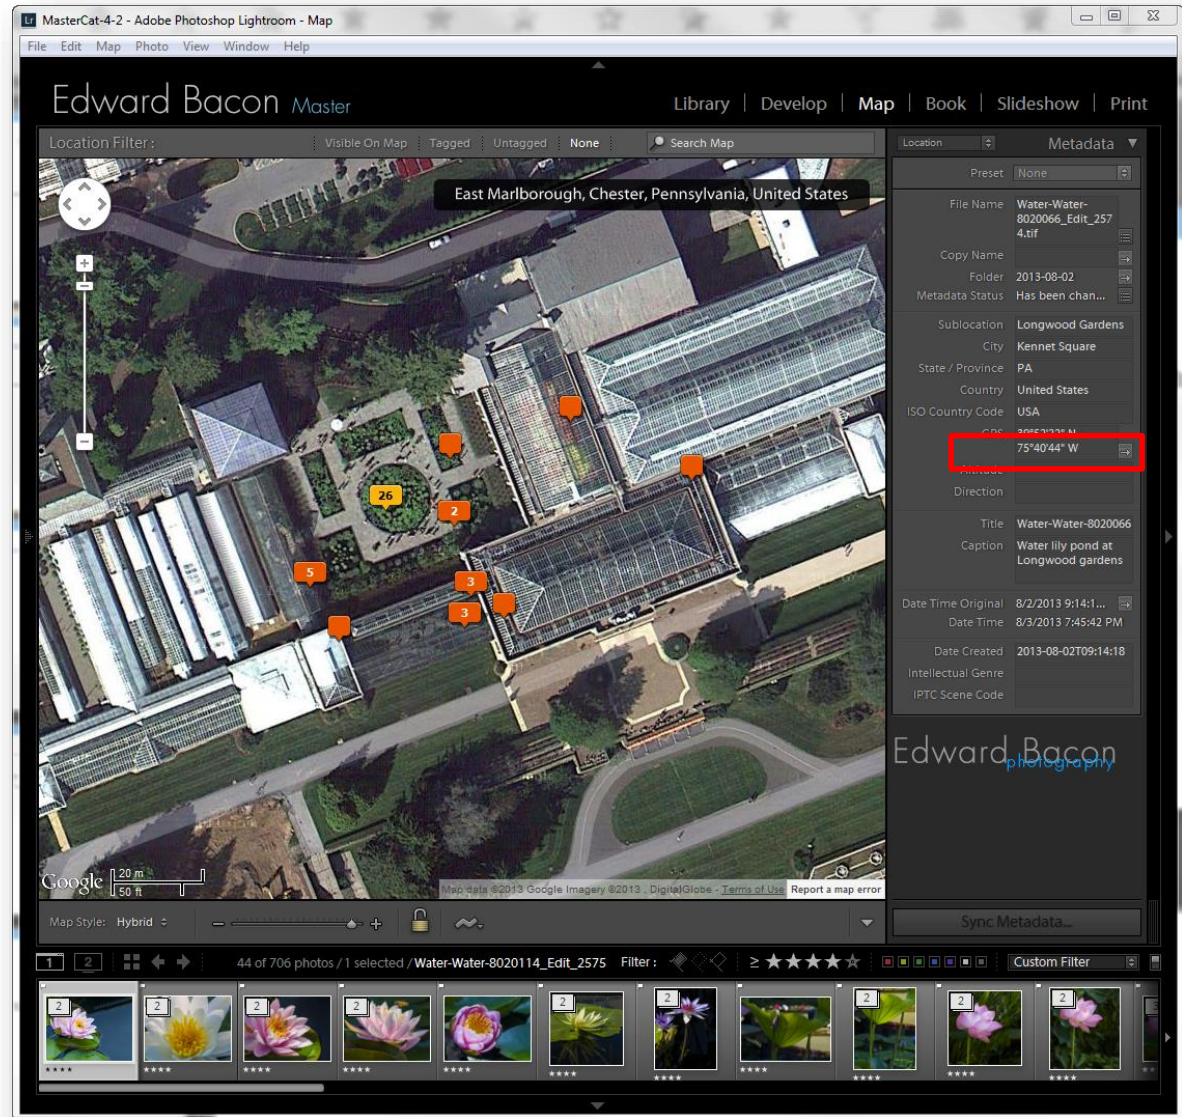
Lr MasterCat-4-2 - Adobe Photoshop Lightroom - Map

File Edit Map Photo View Window Help

Edward Bacon Master

Library | Develop | Map | Book | Slideshow | Print

Location Filter : Visible On Map Tagged Untagged None Search Map

East Marlborough, Chester, Pennsylvania, United States

26 2 5 3 3

Google 20 m 50 ft

Map data ©2013 Google Imagery ©2013 , DigitalGlobe - Terms of Use Report a map error

Map Style: Hybrid

Location Metadata

Preset None

File Name Water-Water-8020066_Edit_2574.tif

Copy Name

Folder 2013-08-02

Metadata Status Has been chan...

Sublocation Longwood Gardens

City Kennet Square

State / Province PA

Country United States

ISO Country Code USA

GPS 39°52'32" N 75°40'44" W

Altitude

Direction

Title Water-Water-8020066

Caption Water lily pond at Longwood gardens

Date Time Original 8/2/2013 9:14:1...

Date Time 8/3/2013 7:45:42 PM

Date Created 2013-08-02T09:14:18

Intellectual Genre

IPTC Scene Code

Edward Bacon photography

Sync Metadata...

1 2 44 of 706 photos / 1 selected / Water-Water-8020114_Edit_2575 Filter : ≥ ★★★★★ Custom Filter

2 2 2 2 2 2 2 2 2